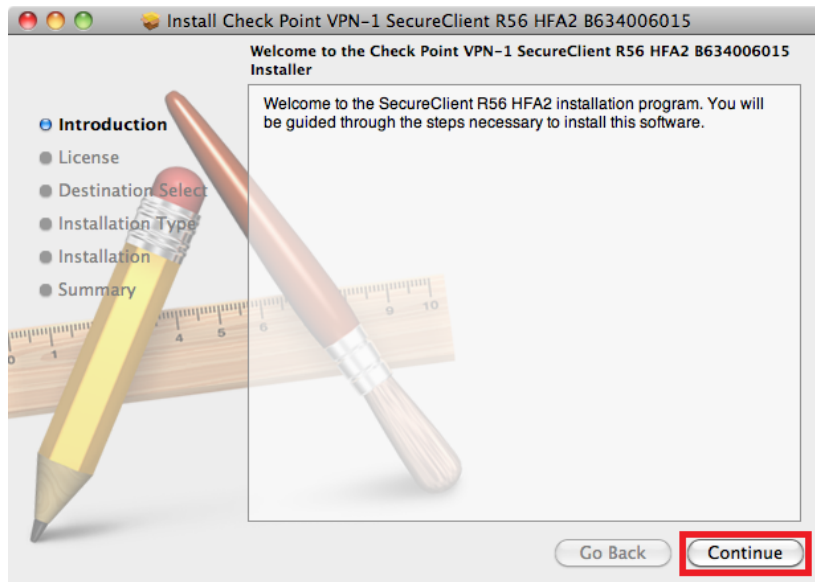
Install Check Point VPN-1 SecureClient R56 HFA2 B634006015

Welcome to the Check Point VPN-1 SecureClient R56 HFA2 B634006015 Installer

Introduction
License
Destination Select
Installation Type
Installation
Summary

Welcome to the SecureClient R56 HFA2 installation program. You will be guided through the steps necessary to install this software.

1 4 5 6 9 10

Go Back
Continue